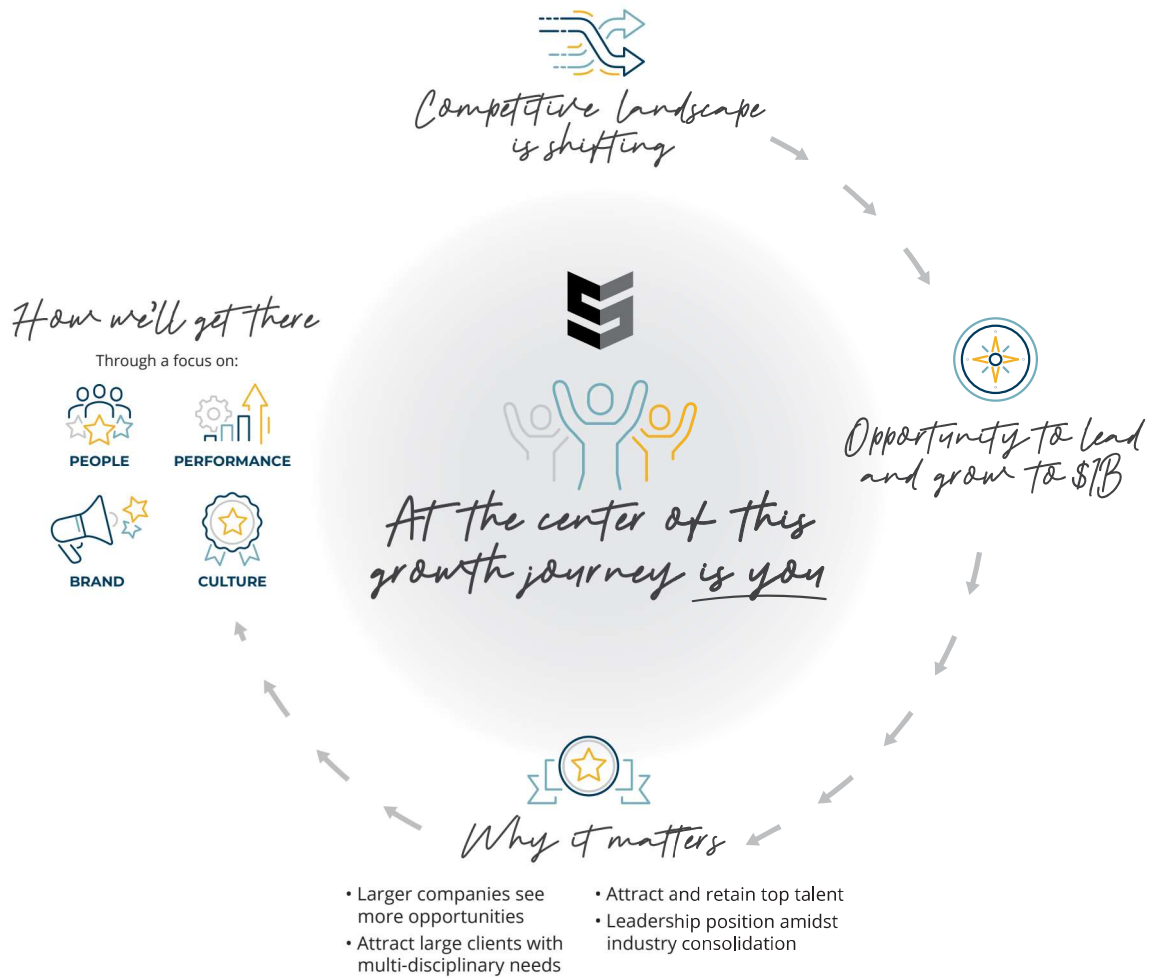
Competitive landscape is shifting

Opportunity to lead and grow to $1B

Why it matters

• Larger companies see more opportunities
• Attract large clients with multi-disciplinary needs
• Attract and retain top talent
• Leadership position amidst industry consolidation

How we'll get there

Through a focus on:

PEOPLE
PERFORMANCE
BRAND
CULTURE

At the center of this growth journey is you